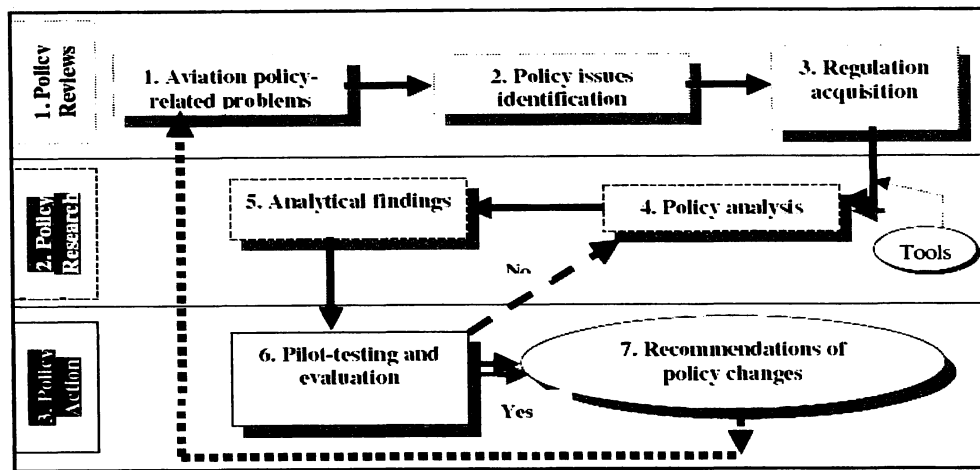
1. Policy Reviews

1. Aviation policy-related problems

2. Policy issues identification

3. Regulation acquisition

2. Policy Research

5. Analytical findings

4. Policy analysis

Tools

No

3. Policy Action

6. Pilot-testing and evaluation

7. Recommendations of policy changes

Yes